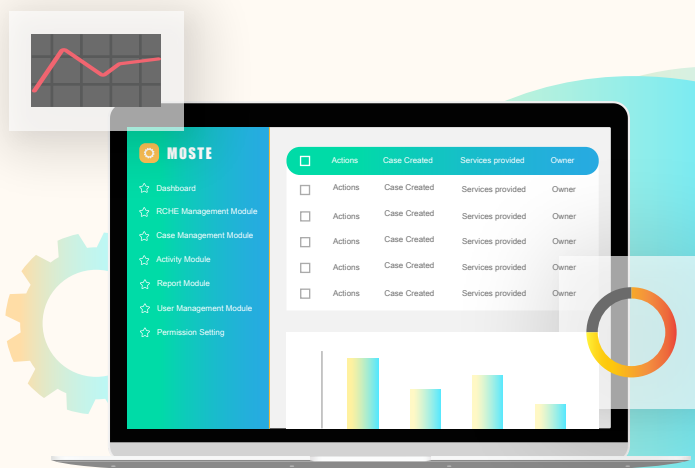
MOSTE

Dashboard
RCHE Management Module
Case Management Module
Activity Module
Report Module
User Management Module
Permission Setting

| | Actions | Case Created | Services provided | Owner |
|---|---|---|---|---|
| | Actions | Case Created | Services provided | Owner |
| | Actions | Case Created | Services provided | Owner |
| | Actions | Case Created | Services provided | Owner |
| | Actions | Case Created | Services provided | Owner |
| | Actions | Case Created | Services provided | Owner |